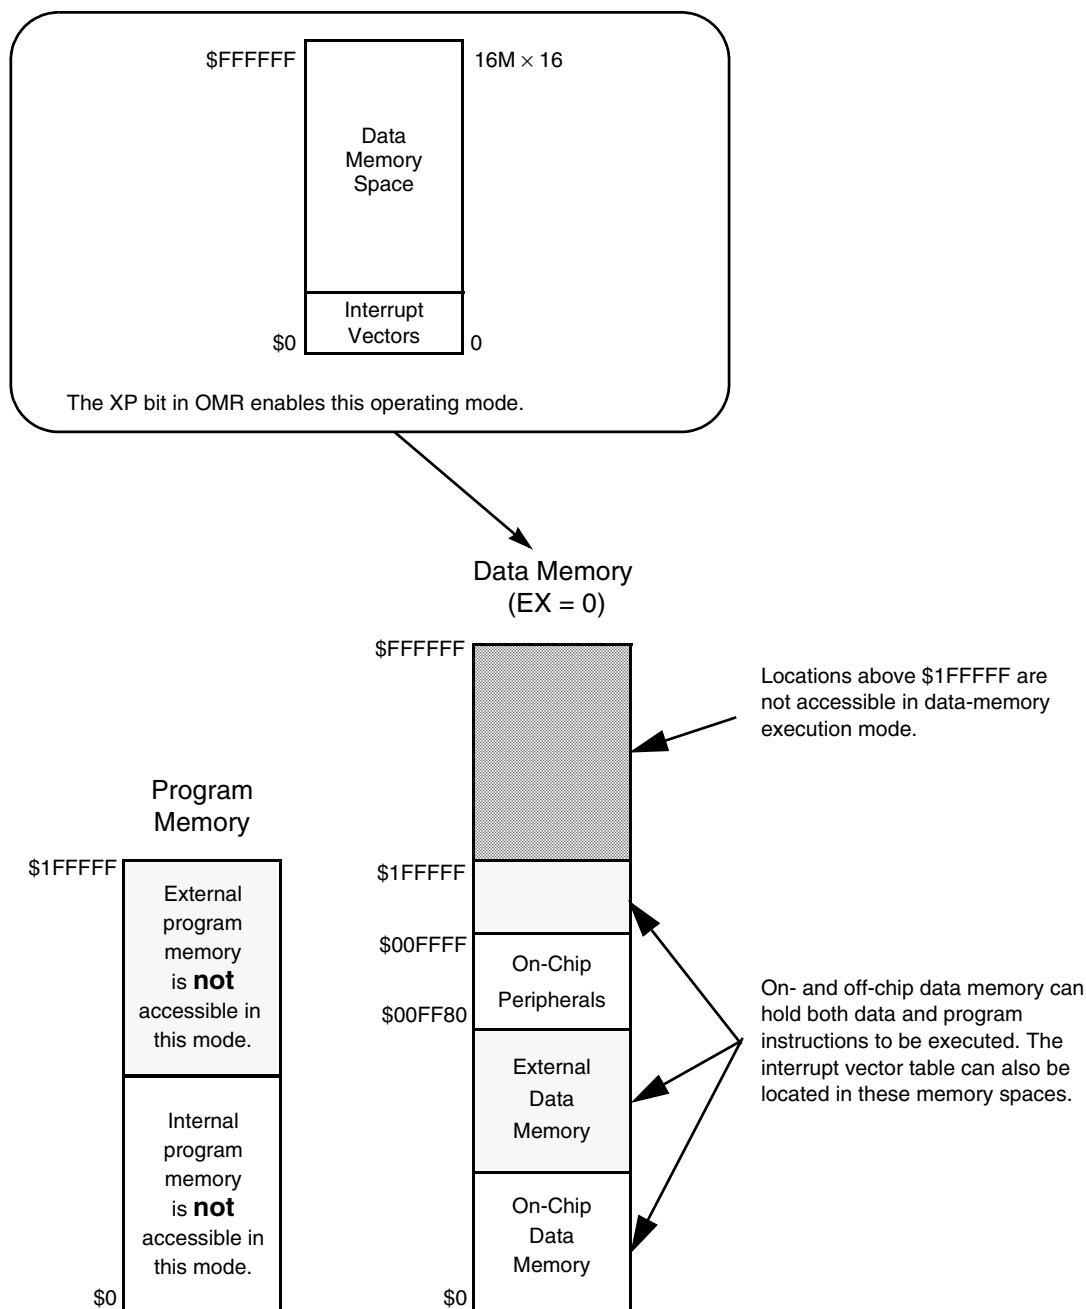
$FFFFFF

16M $\times$ 16

Data Memory Space

Interrupt Vectors

$0

0

The XP bit in OMR enables this operating mode.

Data Memory (EX = 0)

$FFFFFF

Locations above $1FFFFF are not accessible in data-memory execution mode.

Program Memory

$1FFFFF

External program memory is **not** accessible in this mode.

Internal program memory is **not** accessible in this mode.

$0

$1FFFFF

$00FFFF

On-Chip Peripherals

$00FF80

External Data Memory

On-Chip Data Memory

$0

On- and off-chip data memory can hold both data and program instructions to be executed. The interrupt vector table can also be located in these memory spaces.